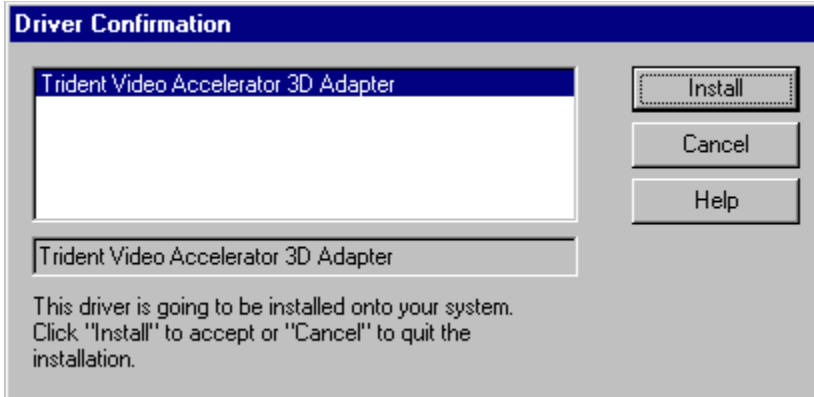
Driver Confirmation

Trident Video Accelerator 3D Adapter

Install

Cancel

Help

Trident Video Accelerator 3D Adapter

This driver is going to be installed onto your system. Click "Install" to accept or "Cancel" to quit the installation.